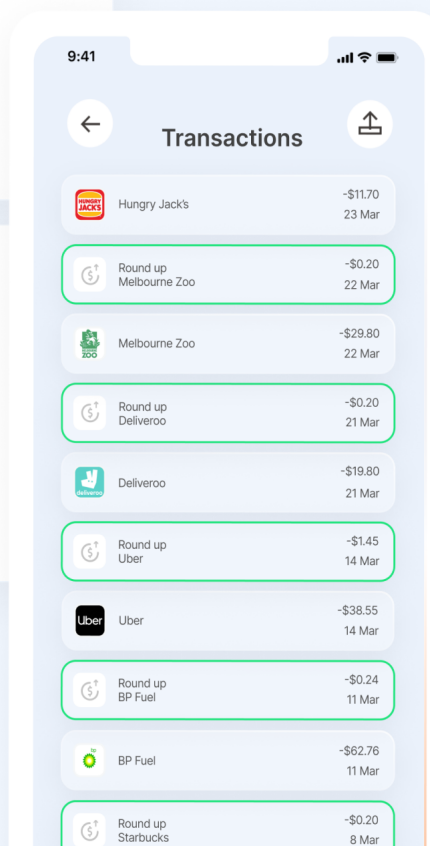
9:41

Transactions

HUNGRY JACKS
Hungry Jack's
-$11.70
23 Mar

Round up
Melbourne Zoo
-$0.20
22 Mar

ZOO
Melbourne Zoo
-$29.80
22 Mar

Round up
Deliveroo
-$0.20
21 Mar

deliveroo
Deliveroo
-$19.80
21 Mar

Round up
Uber
-$1.45
14 Mar

Uber
Uber
-$38.55
14 Mar

Round up
BP Fuel
-$0.24
11 Mar

bp
BP Fuel
-$62.76
11 Mar

Round up
Starbucks
-$0.20
8 Mar